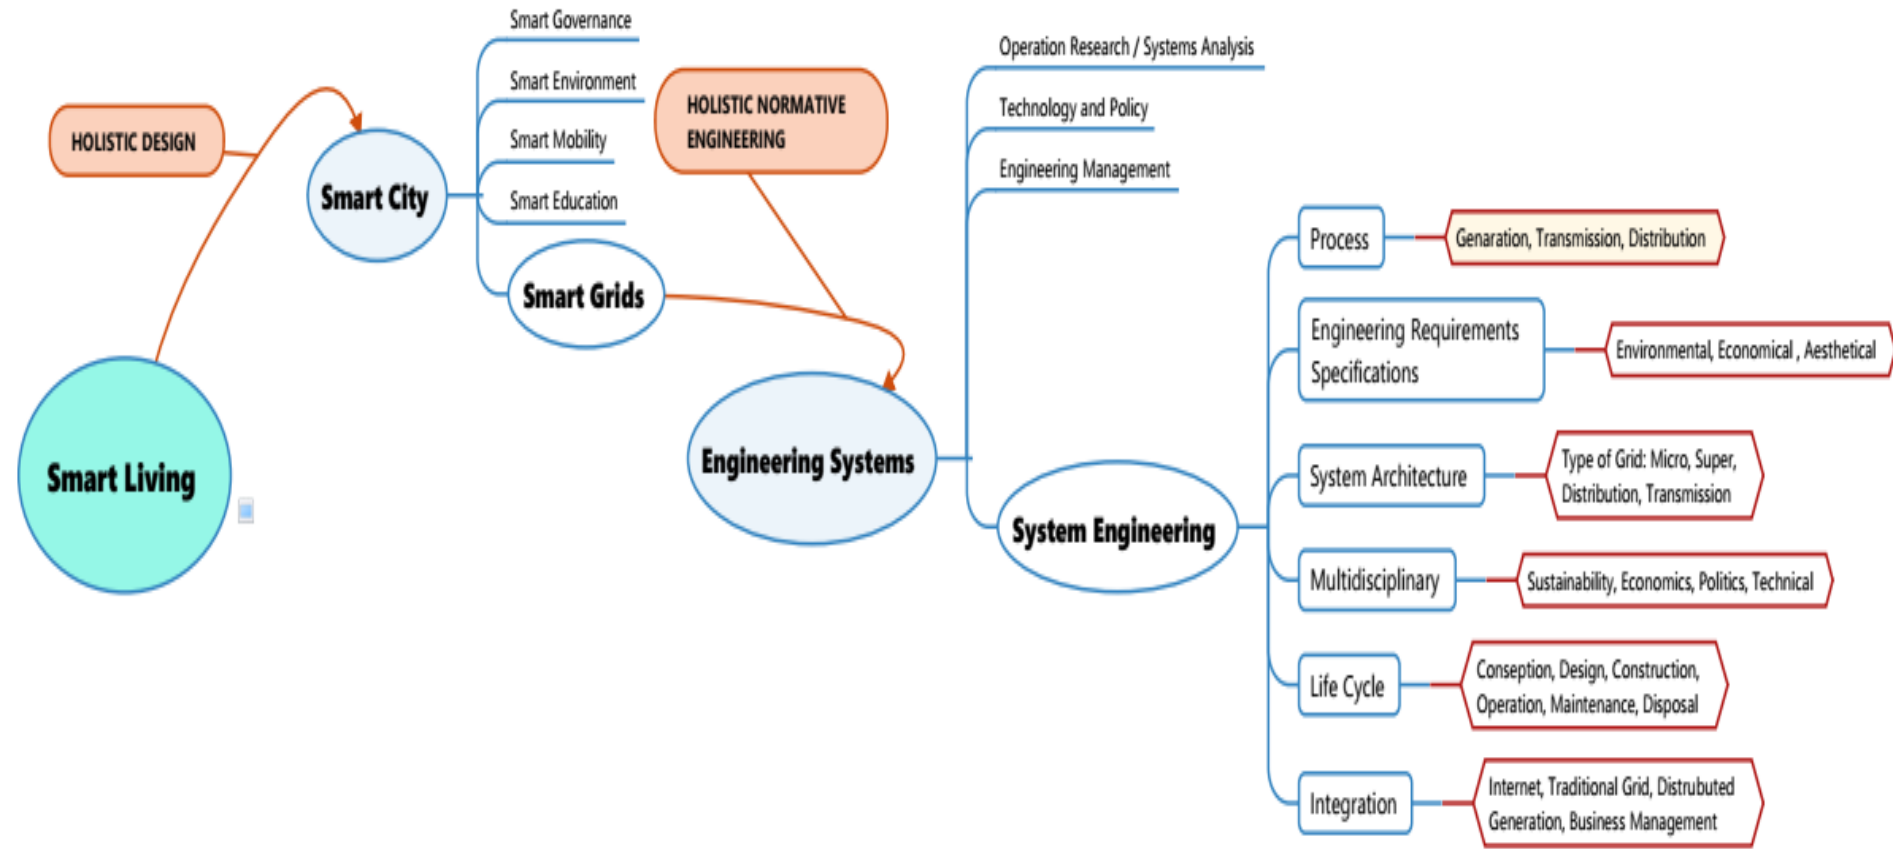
HOLISTIC DESIGN

Smart Living

Smart City

Smart Governance

Smart Environment

Smart Mobility

Smart Education

Smart Grids

HOLISTIC NORMATIVE ENGINEERING

Engineering Systems

Operation Research / Systems Analysis

Technology and Policy

Engineering Management

System Engineering

Process

Genaration, Transmission, Distribution

Engineering Requirements Specifications

Environmental, Economical , Aesthetical

System Architecture

Type of Grid: Micro, Super, Distribution, Transmission

Multidisciplinary

Sustainability, Economics, Politics, Technical

Life Cycle

Conseption, Design, Construction, Operation, Maintenance, Disposal

Integration

Internet, Traditional Grid, Distrubuted Generation, Business Management